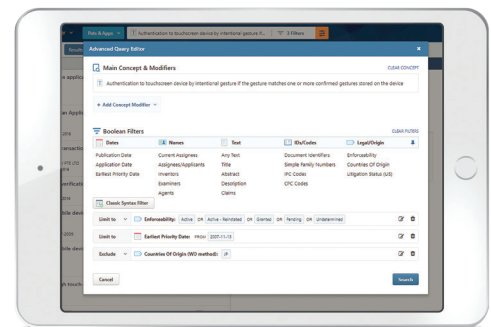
Pats & Apps
Authentication to touchscreen device by intentional gesture if...
3 Filters
Touch
Advanced Query Editor
×
Main Concept & Modifiers
CLEAR CONCEPT
Authentication to touchscreen device by intentional gesture if the gesture matches one or more confirmed gestures stored on the device
+ Add Concept Modifier
Boolean Filters
CLEAR FILTERS

| Dates | Names | Text | IDs/Codes | Legal/Origin |
|---|---|---|---|---|
| Publication Date | Current Assignees | Any Text | Document Identifiers | Enforceability |
| Application Date | Assignees/Applicants | Title | Simple Family Numbers | Countries Of Origin |
| Earliest Priority Date | Inventors | Abstract | IPC Codes | Litigation Status (US) |
| | Examiners | Description | CPC Codes | |
| | Agents | Claims | | |

Classic Syntax Filter
Limit to | Enforceability: Active OR Active - Reinstated OR Granted OR Pending OR Undetermined
Limit to | Earliest Priority Date: FROM 2007-11-13
Exclude | Countries Of Origin (WO method): JP
Cancel
Search